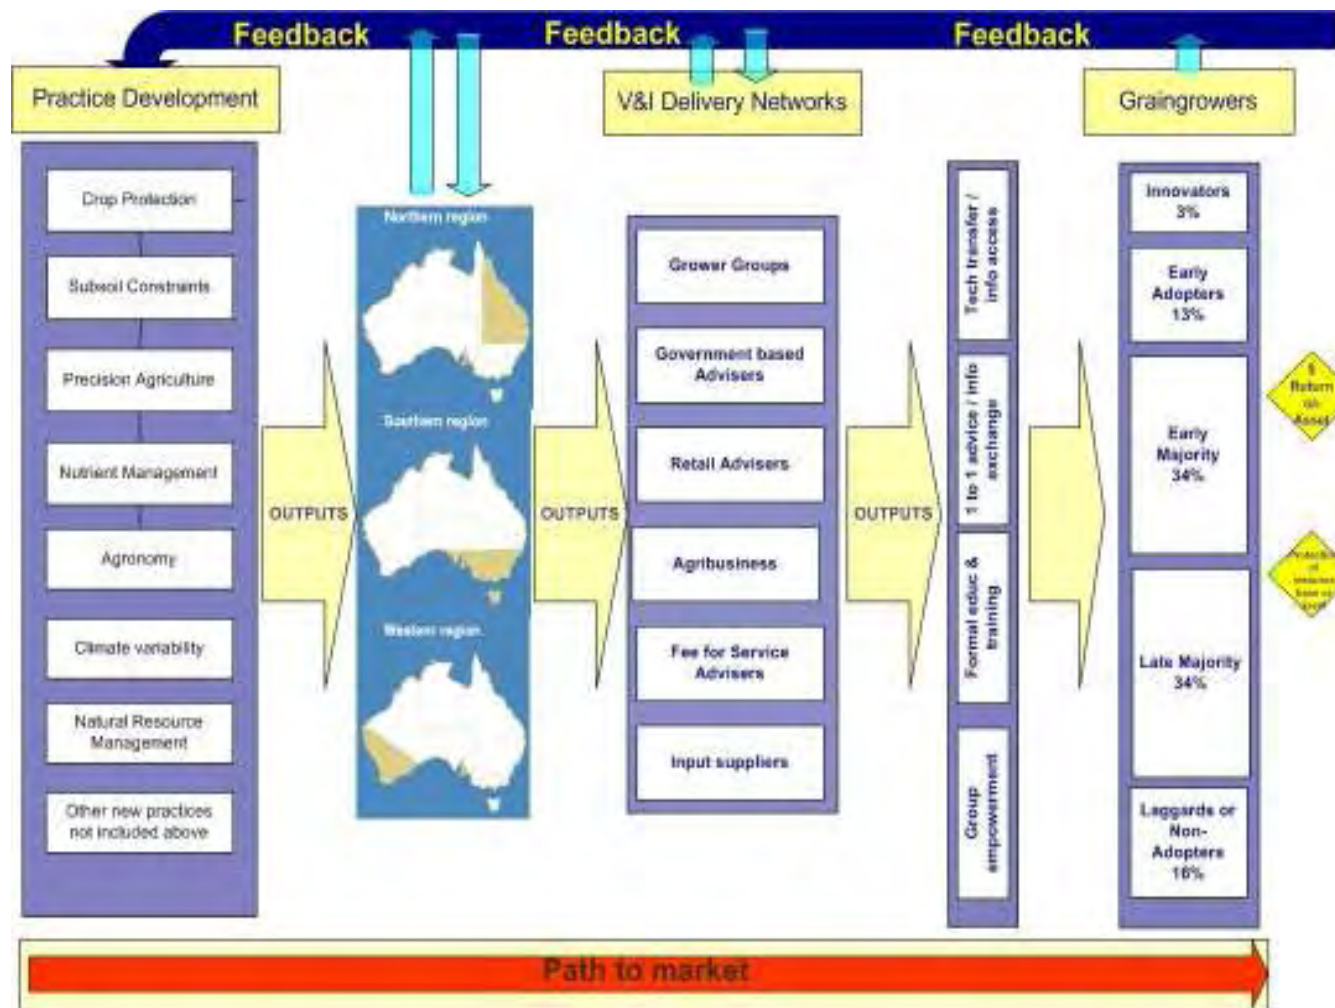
Feedback

Feedback

Feedback

Practice Development

V&I Delivery Networks

Graingrowers

Crop Protection

Subsoil Constraints

Precision Agriculture

Nutrient Management

Agronomy

Climate variability

Natural Resource Management

Other new practices not included above

OUTPUTS

Northern region

Southern region

Western region

OUTPUTS

Grower Groups

Government based Advisers

Retail Advisers

Agribusiness

Fee for Service Advisers

Input suppliers

OUTPUTS

Tech transfer / info access

1 to 1 advice / info exchange

Formal educ & training

Group empowerment

Innovators 3%

Early Adopters 13%

Early Majority 34%

Late Majority 34%

Laggards or Non-Adopters 16%

$ Return on Asset

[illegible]

Path to market